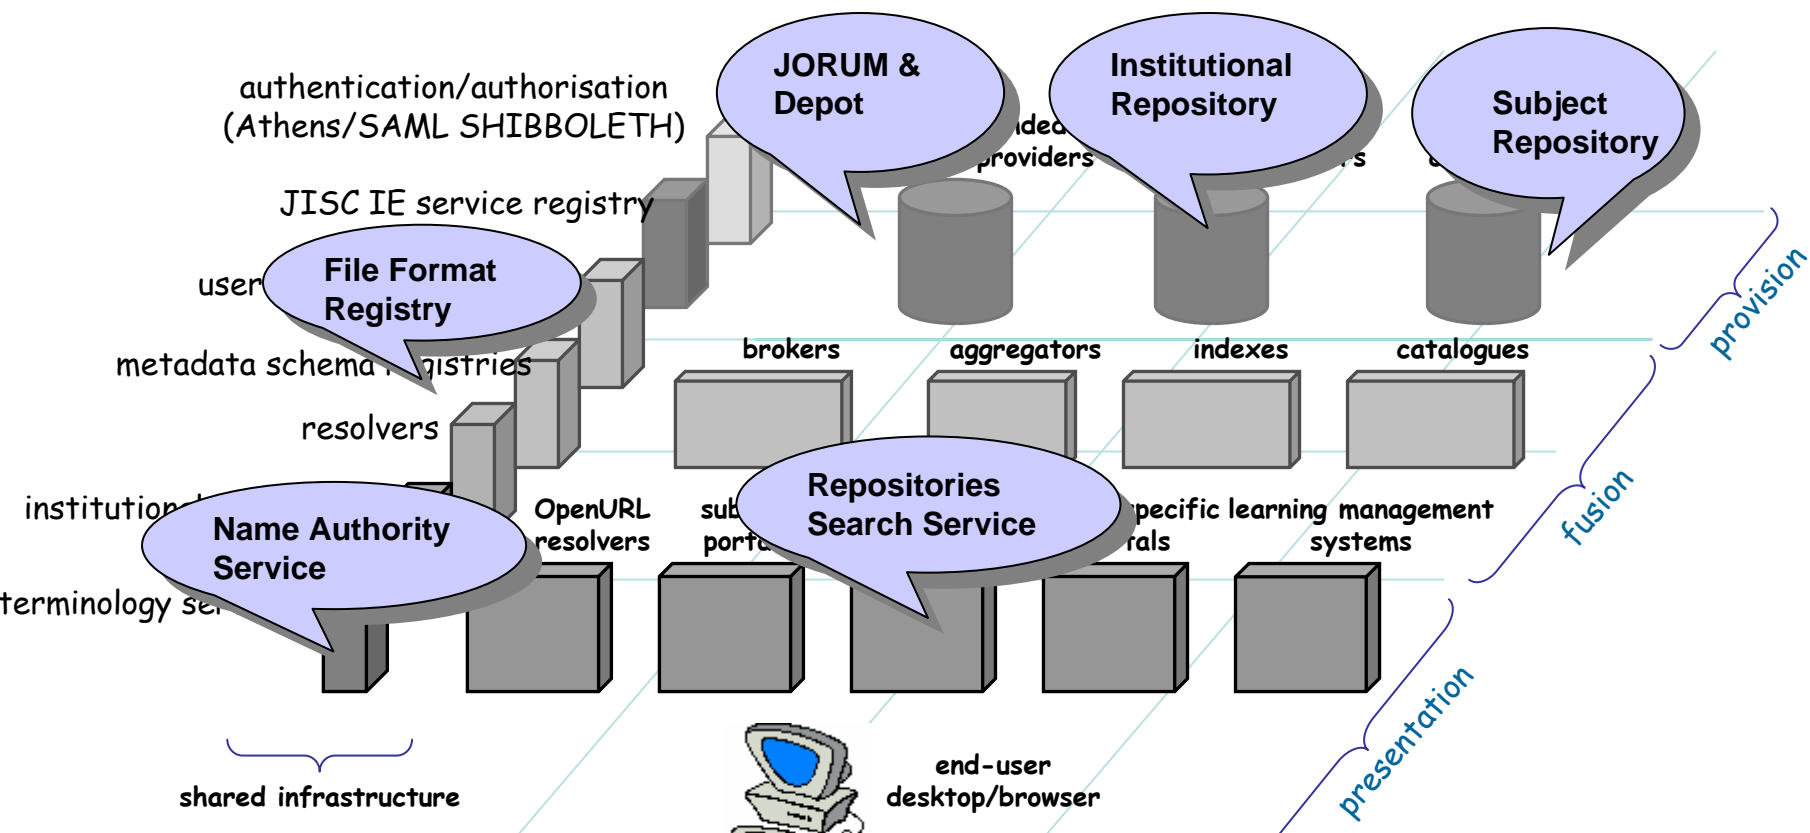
authentication/authorisation (Athens/SAML SHIBBOLETH)

JORUM & Depot

Institutional Repository

Subject Repository

providers

JISC IE service registry

user

File Format Registry

metadata schema registries

resolvers

brokers

aggregators

indexes

catalogues

provision

institution

Name Authority Service

terminology se

OpenURL resolvers

sub porta

Repositories Search Service

specific learning portals

management systems

fusion

presentation

shared infrastructure

end-user desktop/browser